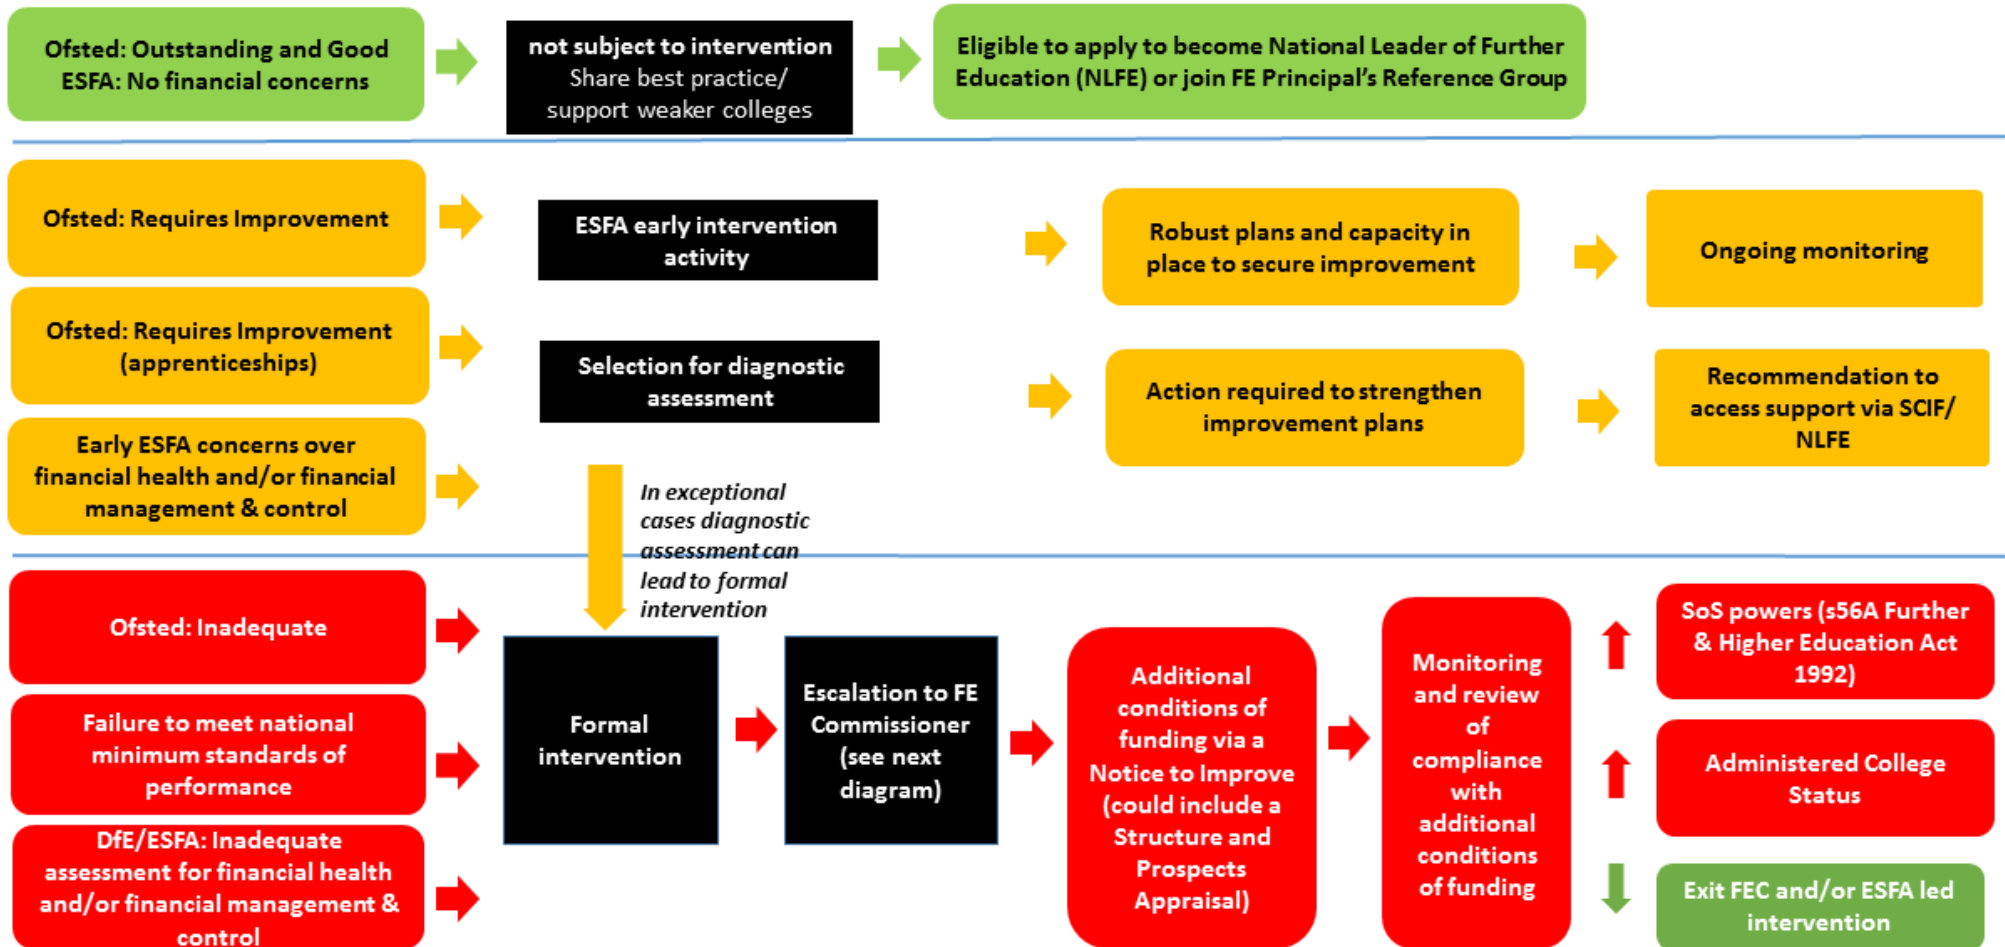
Ofsted: Outstanding and Good
ESFA: No financial concerns

not subject to intervention
Share best practice/ support weaker colleges

Eligible to apply to become National Leader of Further Education (NLFE) or join FE Principal's Reference Group

Ofsted: Requires Improvement

Ofsted: Requires Improvement (apprenticeships)

Early ESFA concerns over financial health and/or financial management & control

ESFA early intervention activity

Selection for diagnostic assessment

Robust plans and capacity in place to secure improvement

Ongoing monitoring

Action required to strengthen improvement plans

Recommendation to access support via SCIF/ NLFE

In exceptional cases diagnostic assessment can lead to formal intervention

Ofsted: Inadequate

Failure to meet national minimum standards of performance

DfE/ESFA: Inadequate assessment for financial health and/or financial management & control

Formal intervention

Escalation to FE Commissioner (see next diagram)

Additional conditions of funding via a Notice to Improve (could include a Structure and Prospects Appraisal)

Monitoring and review of compliance with additional conditions of funding

SoS powers (s56A Further & Higher Education Act 1992)

Administered College Status

Exit FEC and/or ESFA led intervention